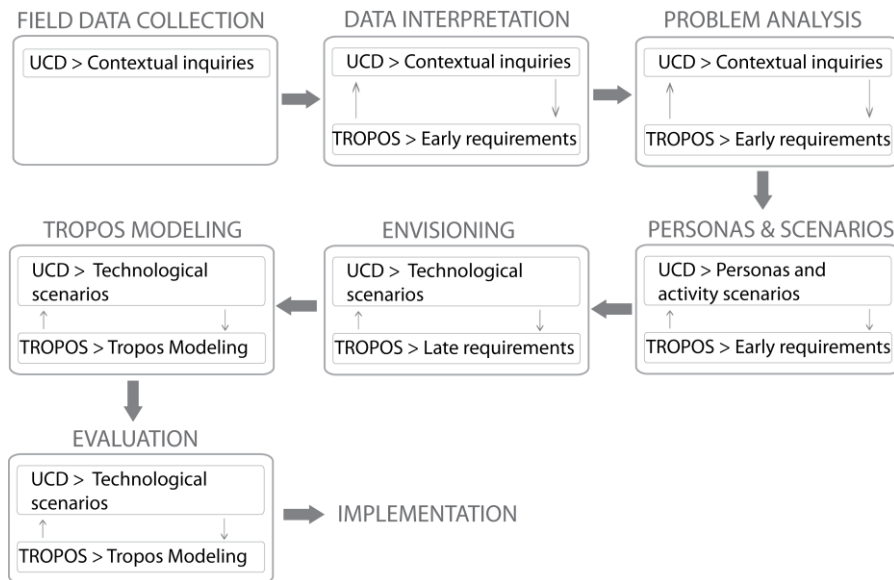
FIELD DATA COLLECTION

UCD > Contextual inquiries

DATA INTERPRETATION

UCD > Contextual inquiries

TROPOS > Early requirements

PROBLEM ANALYSIS

UCD > Contextual inquiries

TROPOS > Early requirements

PERSONAS & SCENARIOS

UCD > Personas and activity scenarios

TROPOS > Early requirements

ENVISIONING

UCD > Technological scenarios

TROPOS > Late requirements

TROPOS MODELING

UCD > Technological scenarios

TROPOS > Tropos Modeling

EVALUATION

UCD > Technological scenarios

TROPOS > Tropos Modeling

IMPLEMENTATION